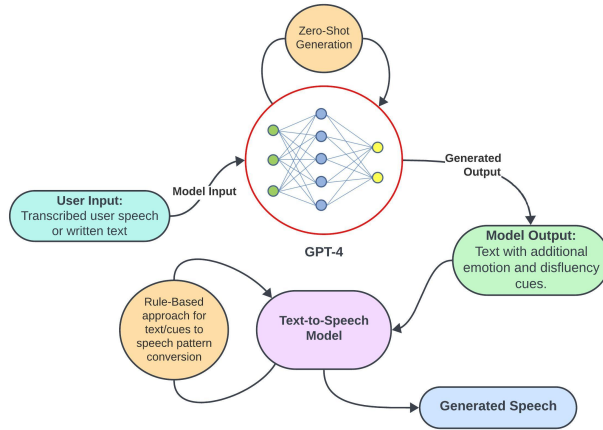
Zero-Shot Generation

Generated Output

User Input: Transcribed user speech or written text

Model Input

GPT-4

Model Output: Text with additional emotion and disfluency cues.

Rule-Based approach for text/cues to speech pattern conversion

Text-to-Speech Model

Generated Speech